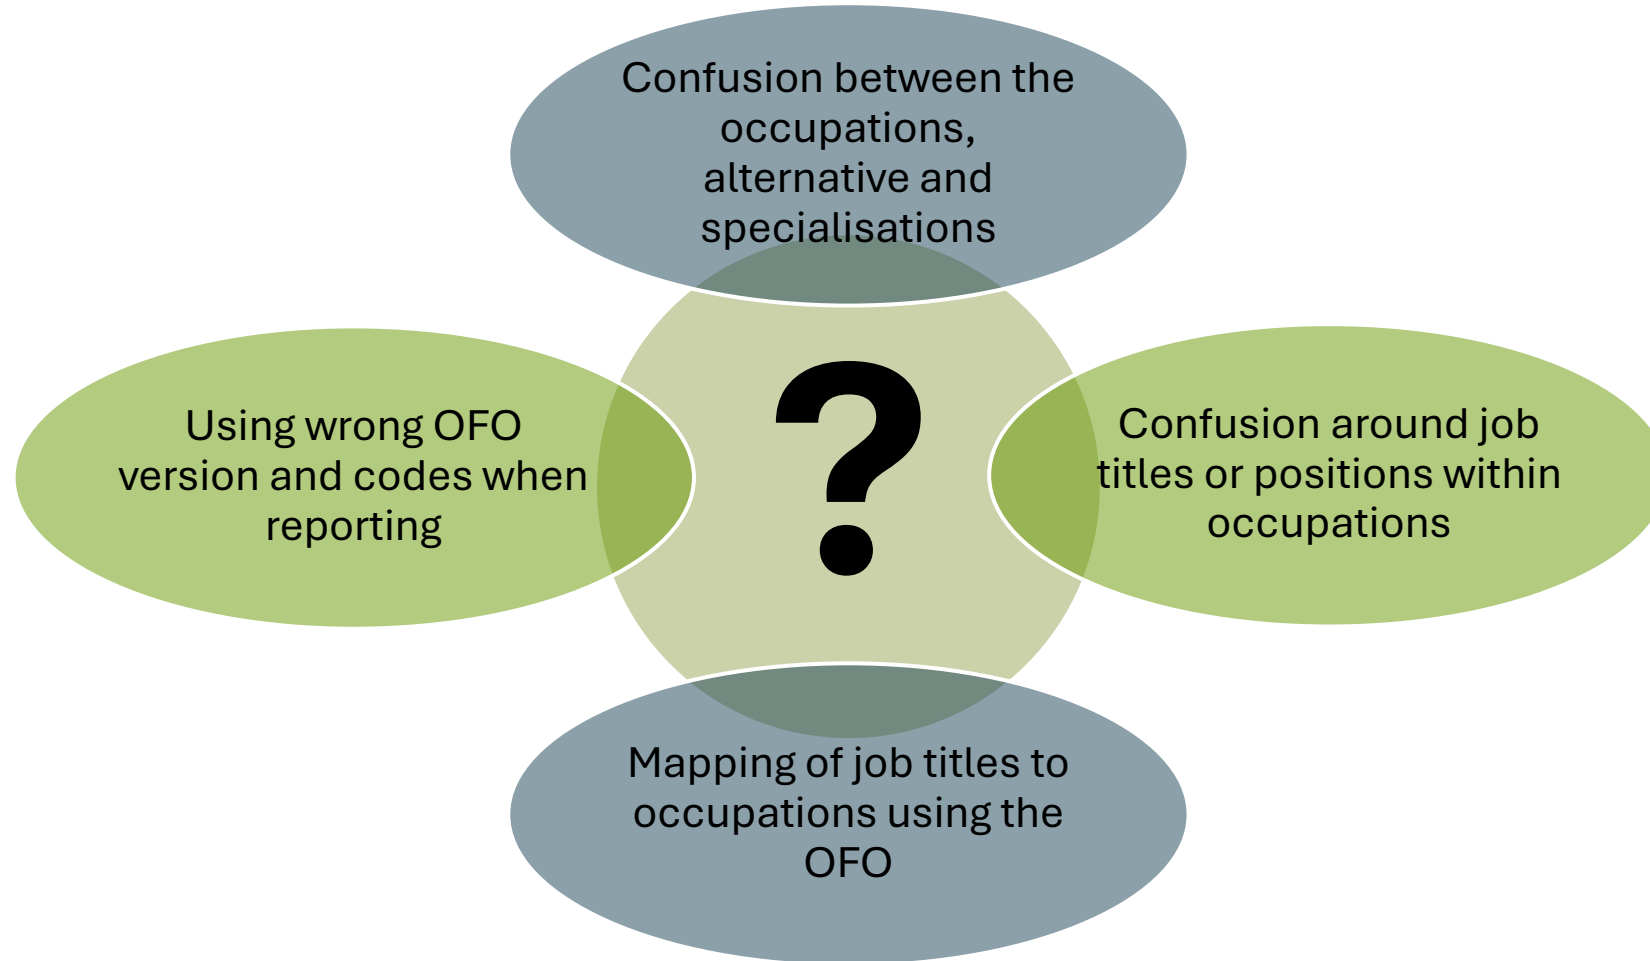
Confusion between the occupations, alternative and specialisations

Using wrong OFO version and codes when reporting

?

Confusion around job titles or positions within occupations

Mapping of job titles to occupations using the OFO